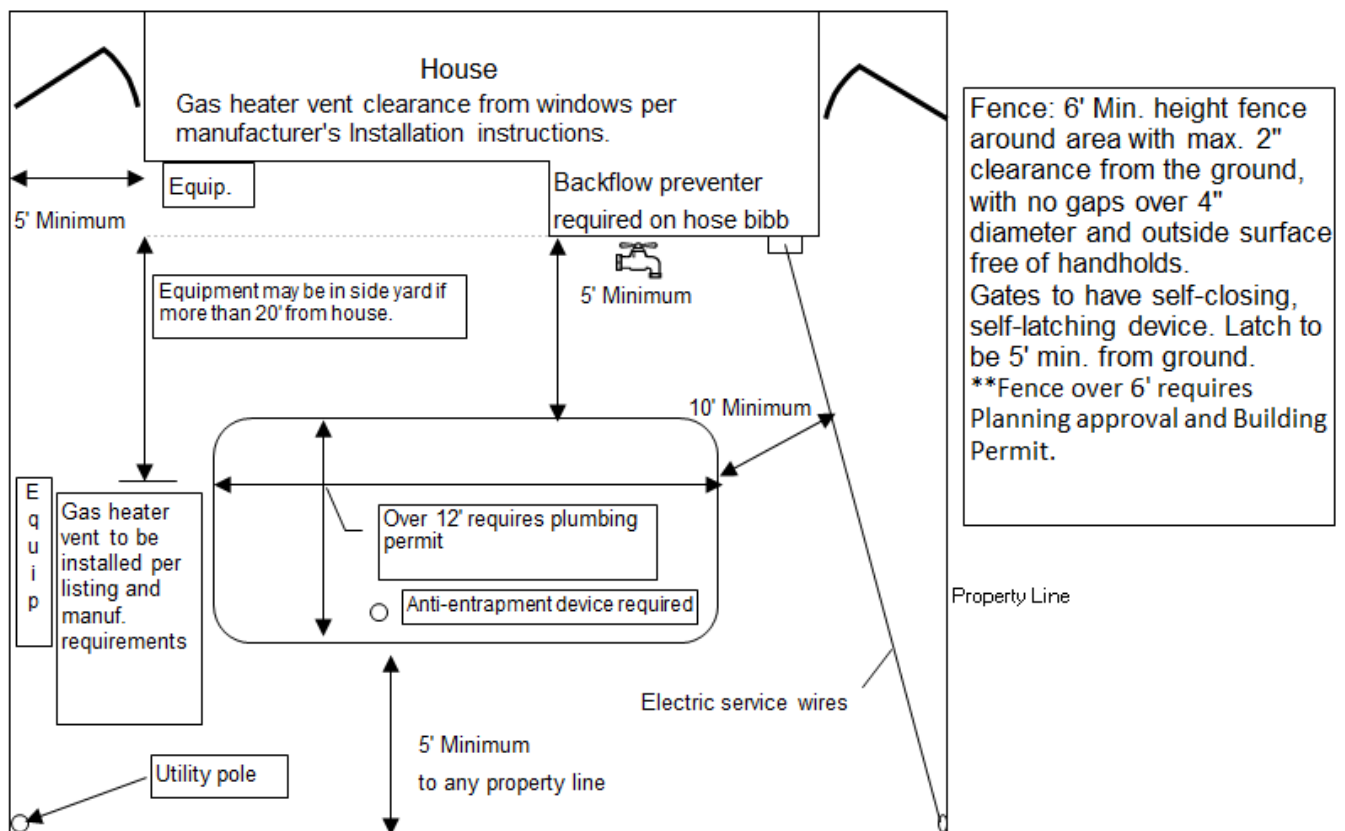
House

Gas heater vent clearance from windows per manufacturer's Installation instructions.

Equip.

5' Minimum

Backflow preventer required on hose bibb

5' Minimum

Equipment may be in side yard if more than 20' from house.

10' Minimum

Fence: 6' Min. height fence around area with max. 2" clearance from the ground, with no gaps over 4" diameter and outside surface free of handholds.
Gates to have self-closing, self-latching device. Latch to be 5' min. from ground.
**Fence over 6' requires Planning approval and Building Permit.

Equip

Gas heater vent to be installed per listing and manuf. requirements

Over 12' requires plumbing permit

Anti-entrapment device required

Property Line

Electric service wires

5' Minimum
to any property line

Utility pole